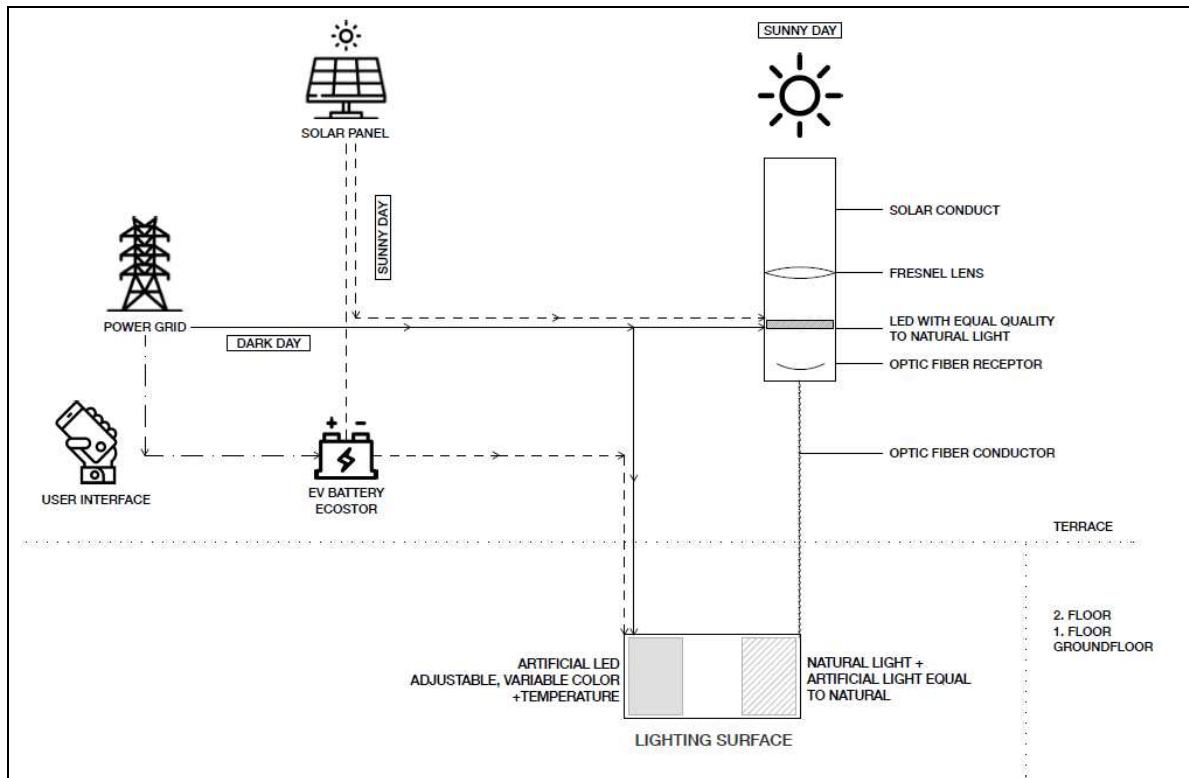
SOLAR PANEL

SUNNY DAY

SUNNY DAY

SOLAR CONDUCT

FRESNEL LENS

POWER GRID

DARK DAY

LED WITH EQUAL QUALITY TO NATURAL LIGHT

OPTIC FIBER RECEPTOR

OPTIC FIBER CONDUCTOR

USER INTERFACE

EV BATTERY ECOSTOR

TERRACE

2. FLOOR
1. FLOOR
GROUNDFLOOR

ARTIFICIAL LED ADJUSTABLE, VARIABLE COLOR +TEMPERATURE

NATURAL LIGHT + ARTIFICIAL LIGHT EQUAL TO NATURAL

LIGHTING SURFACE